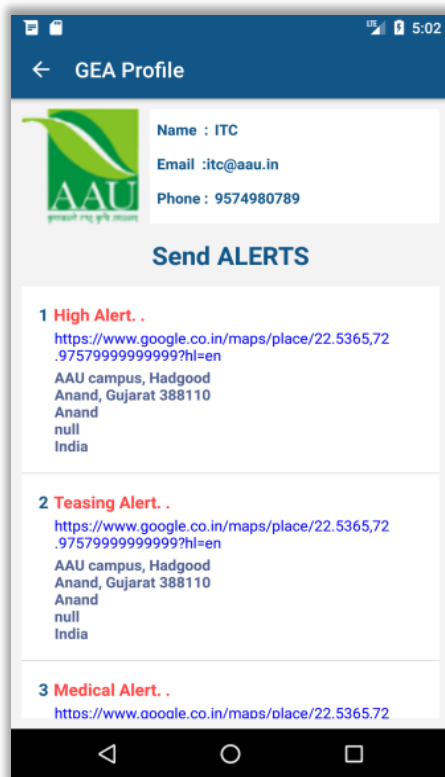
LTE 5:02

← GEA Profile

AAU
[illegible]

Name : ITC

Email :itc@aau.in

Phone : 9574980789

Send ALERTS

1 High Alert. .
https://www.google.co.in/maps/place/22.5365,72.97579999999999?hl=en
AAU campus, Hadgood
Anand, Gujarat 388110
Anand
null
India

2 Teasing Alert. .
https://www.google.co.in/maps/place/22.5365,72.97579999999999?hl=en
AAU campus, Hadgood
Anand, Gujarat 388110
Anand
null
India

3 Medical Alert. .
https://www.google.co.in/maps/place/22.5365,72